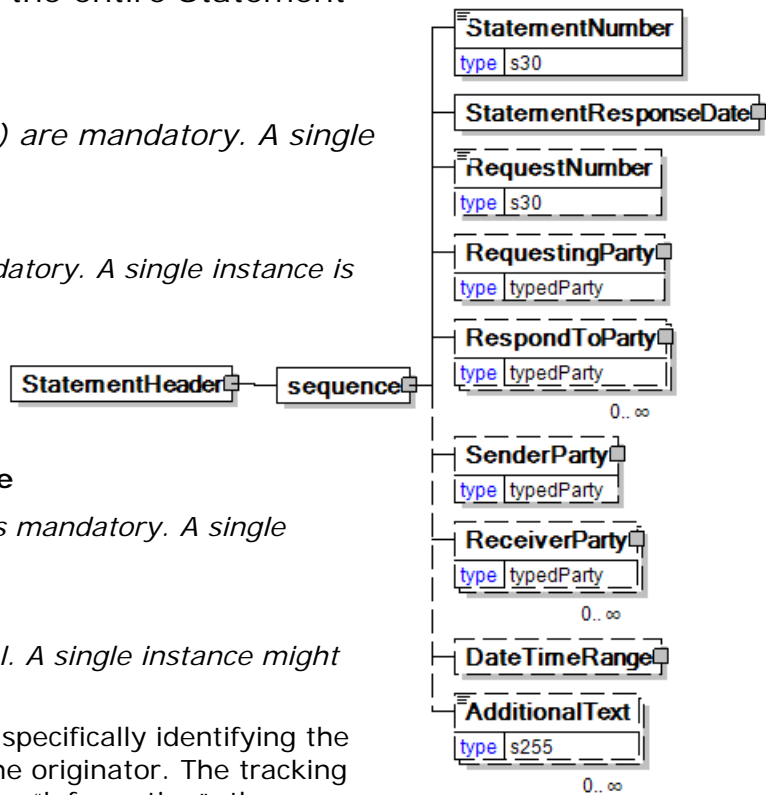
the entire Statement

) are mandatory. A single

datory. A single instance is

e

s mandatory. A single

l. A single instance might

specifically identifying the
he originator. The tracking

StatementHeader
sequence
StatementNumber
type s30
StatementResponseDate
RequestNumber
type s30
RequestingParty
type typedParty
RespondToParty
type typedParty
0.. ∞
SenderParty
type typedParty
ReceiverParty
type typedParty
0.. ∞
DateTimeRange
AdditionalText
type s255
0.. ∞